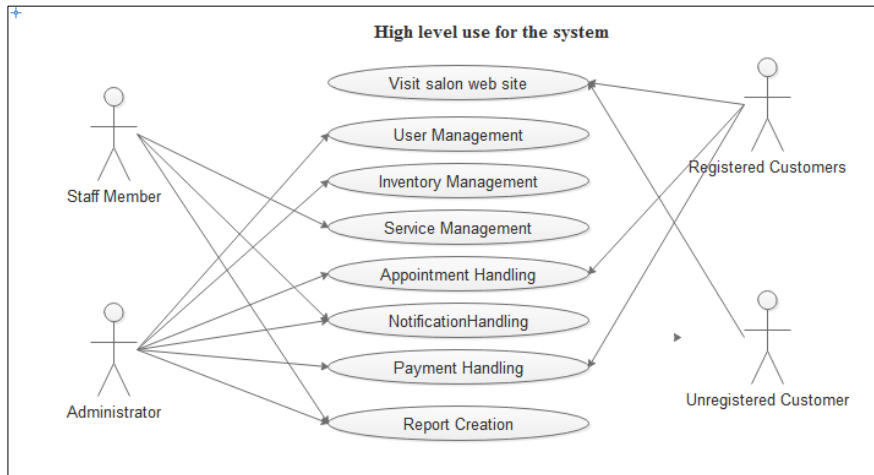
High level use for the system

Visit salon web site

User Management

Inventory Management

Service Management

Appointment Handling

NotificationHandling

Payment Handling

Report Creation

Staff Member

Administrator

Registered Customers

Unregistered Customer